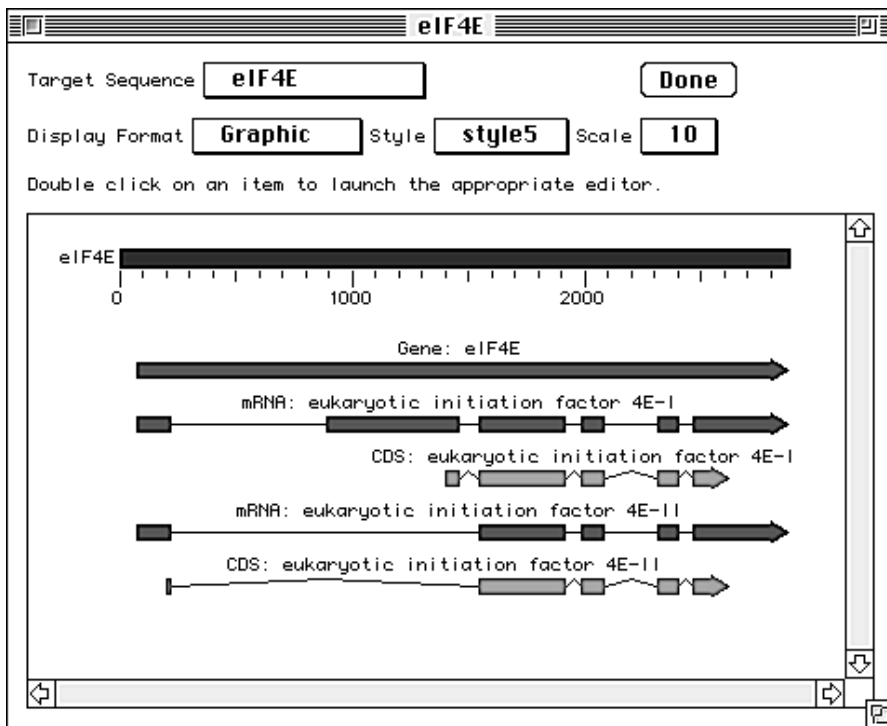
eIF4E

Target Sequence eIF4E

Done

Display Format Graphic Style style5 Scale 10

Double click on an item to launch the appropriate editor.

eIF4E

0 1000 2000

Gene: eIF4E

mRNA: eukaryotic initiation factor 4E-I

CDS: eukaryotic initiation factor 4E-I

mRNA: eukaryotic initiation factor 4E-II

CDS: eukaryotic initiation factor 4E-II